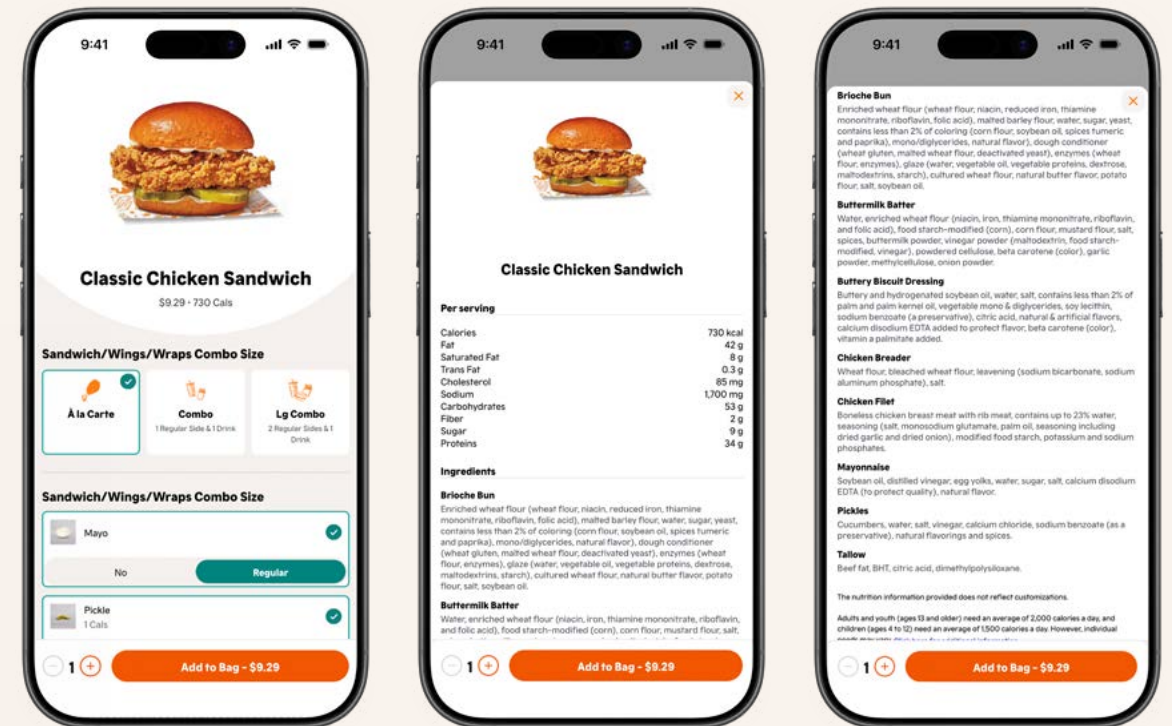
9:41

Classic Chicken Sandwich

$9.29 • 730 Cals

Sandwich/Wings/Wraps Combo Size

À la Carte

Combo
1 Regular Side & 1 Drink

Lg Combo
2 Regular Sides & 1 Drink

Sandwich/Wings/Wraps Combo Size

Mayo

No

Regular

Pickle
1 Cals

1

Add to Bag - $9.29

9:41

×

Classic Chicken Sandwich

Per serving

| | |
|---|---|
| Calories | 730 kcal |
| Fat | 42 g |
| Saturated Fat | 8 g |
| Trans Fat | 0.3 g |
| Cholesterol | 85 mg |
| Sodium | 1,700 mg |
| Carbohydrates | 53 g |
| Fiber | 2 g |
| Sugar | 9 g |
| Proteins | 34 g |

Ingredients

Brioche Bun
Enriched wheat flour (wheat flour, niacin, reduced iron, thiamine mononitrate, riboflavin, folic acid), malted barley flour, water, sugar, yeast, contains less than 2% of coloring (corn flour, soybean oil, spices tumeric and paprika), mono/diglycerides, natural flavor), dough conditioner (wheat gluten, malted wheat flour, deactivated yeast), enzymes (wheat flour, enzymes), glaze (water, vegetable oil, vegetable proteins, dextrose, maltodextrins, starch), cultured wheat flour, natural butter flavor, potato flour, salt, soybean oil.

Buttermilk Batter
Water, enriched wheat flour (niacin, iron, thiamine mononitrate, riboflavin, and folic acid), food starch-modified (corn), corn flour, mustard flour, salt, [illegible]

1

Add to Bag - $9.29

9:41

×

Brioche Bun
Enriched wheat flour (wheat flour, niacin, reduced iron, thiamine mononitrate, riboflavin, folic acid), malted barley flour, water, sugar, yeast, contains less than 2% of coloring (corn flour, soybean oil, spices tumeric and paprika), mono/diglycerides, natural flavor), dough conditioner (wheat gluten, malted wheat flour, deactivated yeast), enzymes (wheat flour, enzymes), glaze (water, vegetable oil, vegetable proteins, dextrose, maltodextrins, starch), cultured wheat flour, natural butter flavor, potato flour, salt, soybean oil.

Buttermilk Batter
Water, enriched wheat flour (niacin, iron, thiamine mononitrate, riboflavin, and folic acid), food starch-modified (corn), corn flour, mustard flour, salt, spices, buttermilk powder, vinegar powder (maltodextrin, food starch-modified, vinegar), powdered cellulose, beta carotene (color), garlic powder, methylcellulose, onion powder.

Buttery Biscuit Dressing
Buttery and hydrogenated soybean oil, water, salt, contains less than 2% of palm and palm kernel oil, vegetable mono & diglycerides, soy lecithin, sodium benzoate (a preservative), citric acid, natural & artificial flavors, calcium disodium EDTA added to protect flavor, beta carotene (color), vitamin a palmitate added.

Chicken Breader
Wheat flour, bleached wheat flour, leavening (sodium bicarbonate, sodium aluminum phosphate), salt.

Chicken Filet
Boneless chicken breast meat with rib meat, contains up to 23% water, seasoning (salt, monosodium glutamate, palm oil, seasoning including dried garlic and dried onion), modified food starch, potassium and sodium phosphates.

Mayonnaise
Soybean oil, distilled vinegar, egg yolks, water, sugar, salt, calcium disodium EDTA (to protect quality), natural flavor.

Pickles
Cucumbers, water, salt, vinegar, calcium chloride, sodium benzoate (as a preservative), natural flavorings and spices.

Tallow
Beef fat, BHT, citric acid, dimethylpolysiloxane.

The nutrition information provided does not reflect customizations.

Adults and youth (ages 13 and older) need an average of 2,000 calories a day, and children (ages 4 to 12) need an average of 1,500 calories a day. However, individual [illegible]

1

Add to Bag - $9.29